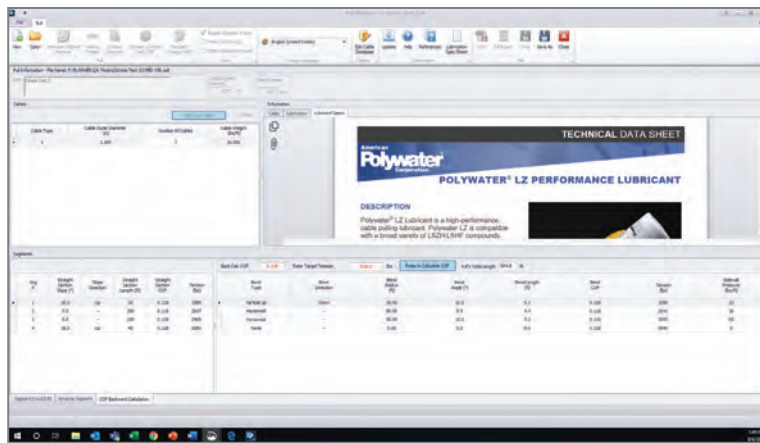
TECHNICAL DATA SHEET

American Polywater Corporation

POLYWATER® LZ PERFORMANCE LUBRICANT

DESCRIPTION

Polywater® LZ Lubricant is a high-performance cable pulling lubricant. Polywater LZ is compatible with a broad variety of LSZH/LSHF compounds.

Cables

Cable Type | Cable Outer Diameter (in) | Number Of Cables | Cable Weight (lbs/ft)

Segments

Information

Lubricant Specs

Segment Details

COF Backward Calculation

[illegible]